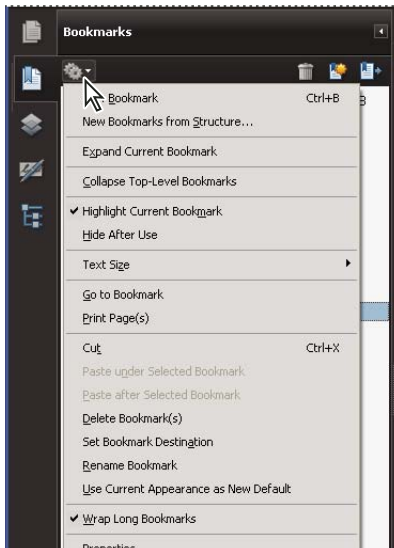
Bookmarks

Bookmark Ctrl+B

New Bookmarks from Structure...

Expand Current Bookmark

Collapse Top-Level Bookmarks

✔ Highlight Current Bookmark

Hide After Use

Text Size ▸

Go to Bookmark

Print Page(s)

Cut Ctrl+X

Paste under Selected Bookmark

Paste after Selected Bookmark

Delete Bookmark(s)

Set Bookmark Destination

Rename Bookmark

Use Current Appearance as New Default

✔ Wrap Long Bookmarks

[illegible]